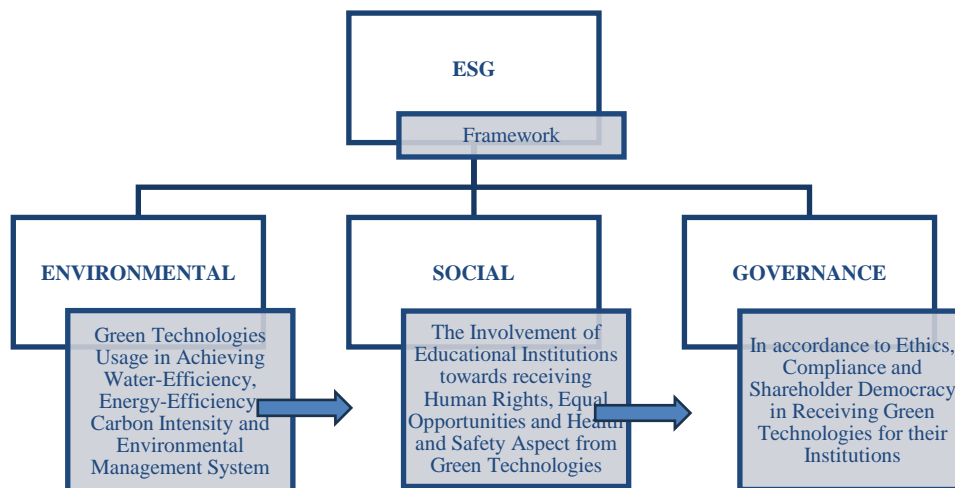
ESG

Framework

ENVIRONMENTAL

Green Technologies Usage in Achieving Water-Efficiency, Energy-Efficiency, Carbon Intensity and Environmental Management System

SOCIAL

The Involvement of Educational Institutions towards receiving Human Rights, Equal Opportunities and Health and Safety Aspect from Green Technologies

GOVERNANCE

In accordance to Ethics, Compliance and Shareholder Democracy in Receiving Green Technologies for their Institutions